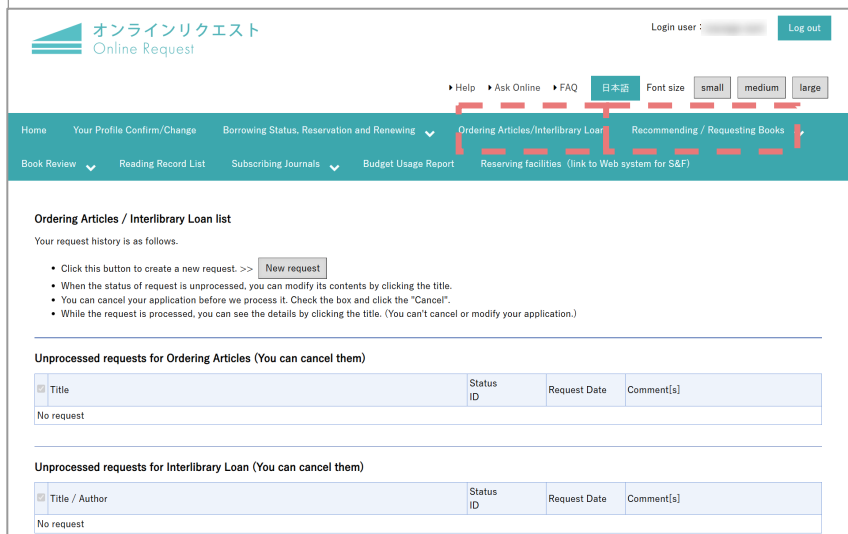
オンラインリクエスト
Online Request

Login user : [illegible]
Log out

Help Ask Online FAQ 日本語 Font size small medium large

Home Your Profile Confirm/Change Borrowing Status, Reservation and Renewing Ordering Articles/Interlibrary Loan Recommending / Requesting Books
Book Review Reading Record List Subscribing Journals Budget Usage Report Reserving facilities（link to Web system for S&F)

Ordering Articles / Interlibrary Loan list

Your request history is as follows.

- Click this button to create a new request. >> New request
- When the status of request is unprocessed, you can modify its contents by clicking the title.
- You can cancel your application before we process it. Check the box and click the "Cancel".
- While the request is processed, you can see the details by clicking the title. (You can't cancel or modify your application.)

Unprocessed requests for Ordering Articles (You can cancel them)

| | Title | Status ID | Request Date | Comment[s] |
|---|---|---|---|---|
| No request | | | | |

Unprocessed requests for Interlibrary Loan (You can cancel them)

| | Title / Author | Status ID | Request Date | Comment[s] |
|---|---|---|---|---|
| No request | | | | |